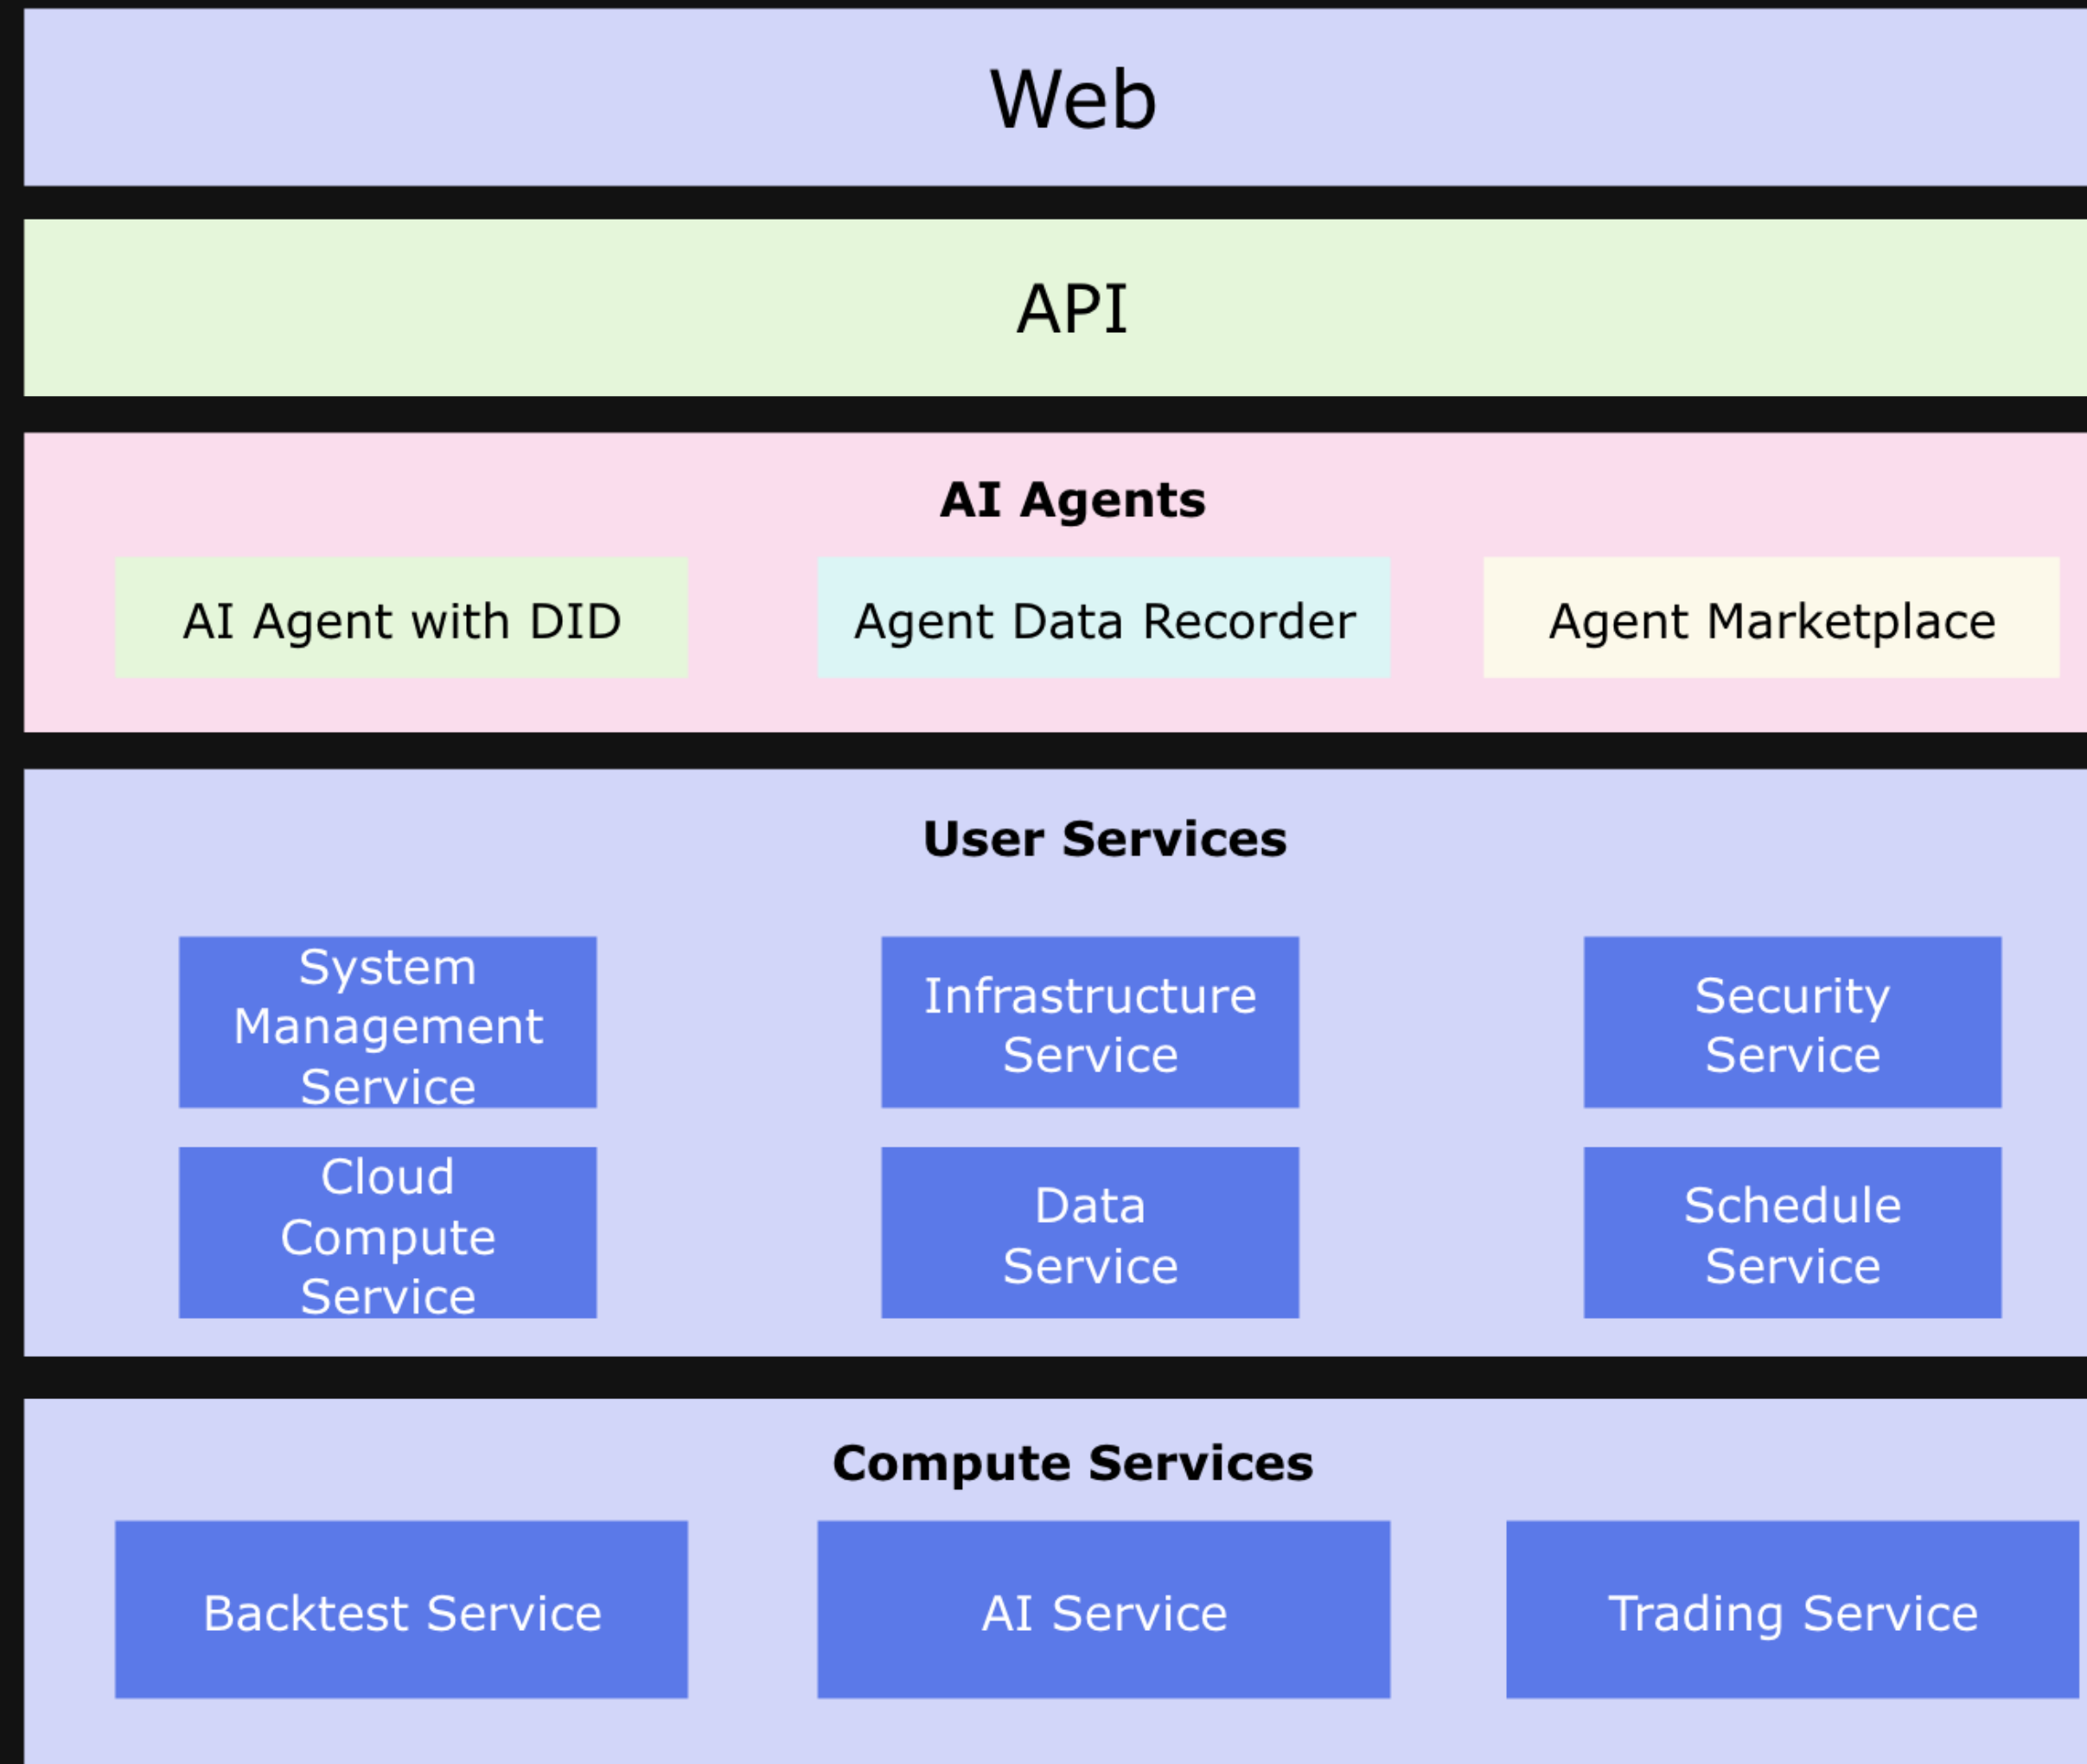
Web

API

AI Agents

AI Agent with DID

Agent Data Recorder

Agent Marketplace

User Services

System Management Service

Infrastructure Service

Security Service

Cloud Compute Service

Data Service

Schedule Service

Compute Services

Backtest Service

AI Service

Trading Service